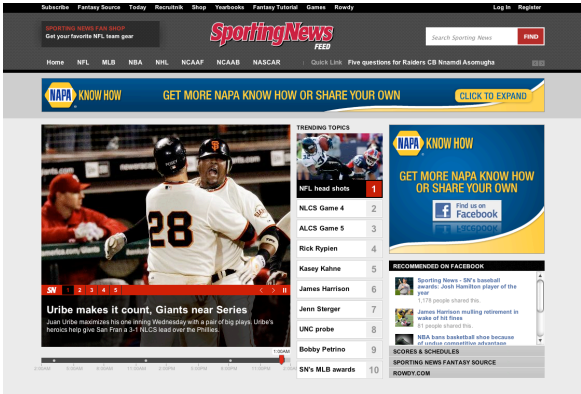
Subscribe Fantasy Source Today Recruitnik Shop Yearbooks Fantasy Tutorial Games Rowdy

Log In Register

SPORTING NEWS FAN SHOP
Get your favorite NFL team gear

SportingNews FEED

Search Sporting News FIND

Home NFL MLB NBA NHL NCAAF NCAAB NASCAR

Quick Link Five questions for Raiders CB Nnamdi Asomugha

NAPA KNOW HOW GET MORE NAPA KNOW HOW OR SHARE YOUR OWN CLICK TO EXPAND

28

SN 1 2 3 4 5

Uribe makes it count, Giants near Series

Juan Uribe maximizes his one inning Wednesday with a pair of big plays. Uribe's heroics help give San Fran a 3-1 NLCS lead over the Phillies.

1:00AM

TRENDING TOPICS

| | |
|---|---|
| NFL head shots | 1 |
| NLCS Game 4 | 2 |
| ALCS Game 5 | 3 |
| Rick Rypien | 4 |
| Kasey Kahne | 5 |
| James Harrison | 6 |
| Jenn Sterger | 7 |
| UNC probe | 8 |
| Bobby Petrino | 9 |
| SN's MLB awards | 10 |

NAPA KNOW HOW

GET MORE NAPA KNOW HOW OR SHARE YOUR OWN

Find us on Facebook

RECOMMENDED ON FACEBOOK

Sporting News - SN's baseball awards: Josh Hamilton player of the year
1,178 people shared this.

James Harrison mulling retirement in wake of hit fines
61 people shared this.

NBA bans basketball shoe because of undue competitive advantage

SCORES & SCHEDULES

SPORTING NEWS FANTASY SOURCE

ROWDY.COM